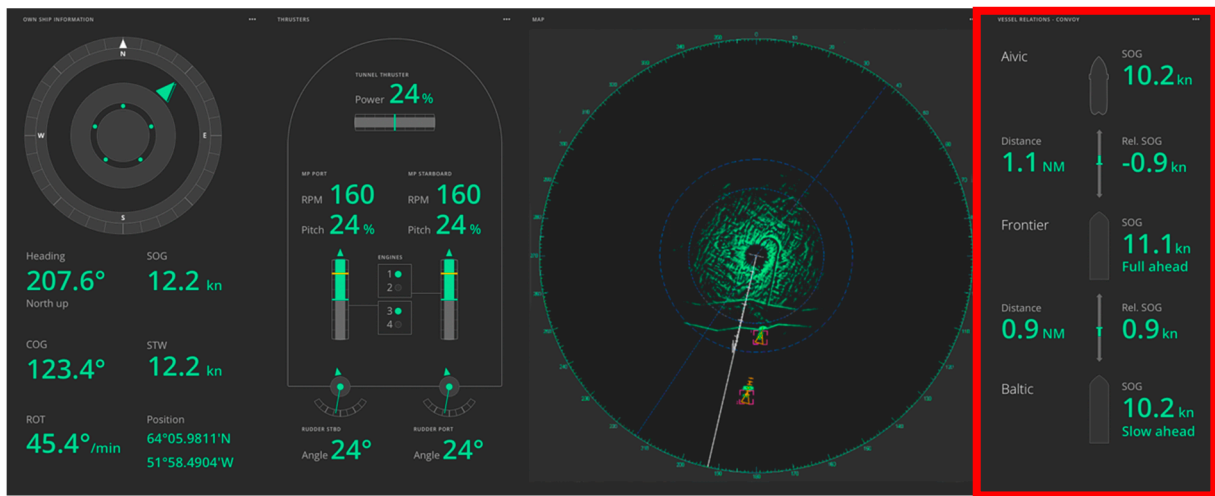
OWN SHIP INFORMATION ···

N
W
E
S

Heading
207.6°
North up

SOG
12.2 kn

COG
123.4°

STW
12.2 kn

ROT
45.4°/min

Position
64°05.9811'N
51°58.4904'W

THRUSTERS ···

TUNNEL THRUSTER
Power 24 %

MP PORT
RPM 160
Pitch 24 %

MP STARBOARD
RPM 160
Pitch 24 %

ENGINES
1
2
3
4

RUDDER STBD
Angle 24°

RUDDER PORT
Angle 24°

MAP

VESSEL RELATIONS - CONVOY ···

Aivic
SOG
10.2 kn

Distance
1.1 NM
Rel. SOG
-0.9 kn

Frontier
SOG
11.1 kn
Full ahead

Distance
0.9 NM
Rel. SOG
0.9 kn

Baltic
SOG
10.2 kn
Slow ahead